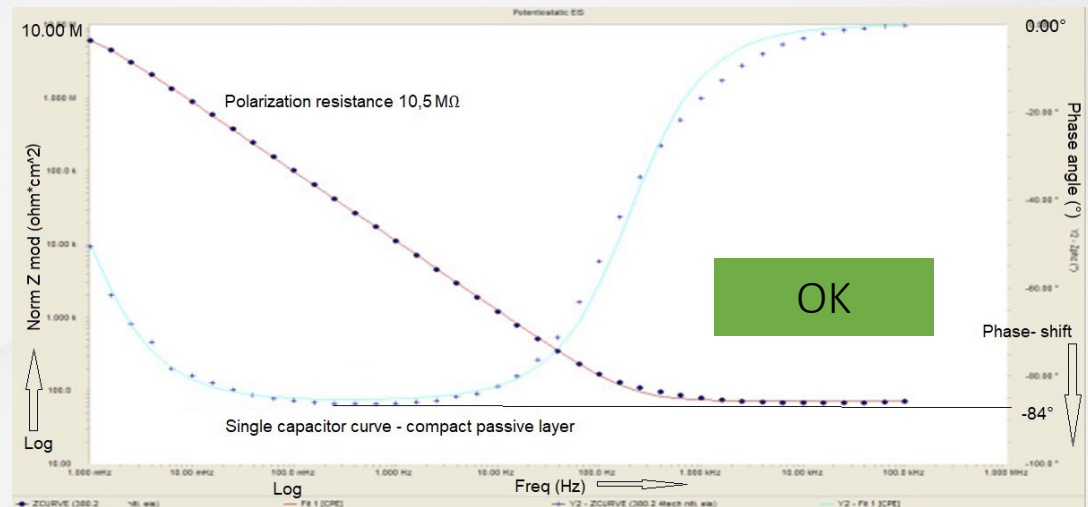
Potentiostatic EIS

10.00 M

1.000 M

100.0 k

10.00 k

1.000 k

100.0

10.00

Norm Z mod (ohm*cm^2)

Log

Polarization resistance 10,5 MΩ

OK

Single capacitor curve - compact passive layer

0.00°

-20.00°

-40.00°

-60.00°

-80.00°

-100.0°

Phase angle (°)

Phase- shift

-84°

1.000 mHz | 10.00 mHz | 100.0 mHz | 1.000 Hz | 10.00 Hz | 100.0 Hz | 1.000 kHz | 10.00 kHz | 100.0 kHz | 1.000 MHz

Log

Freq (Hz)

ZCURVE (380.2 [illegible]) — Fit 1 [CPE] — Y2 - ZCURVE (380.2 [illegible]) — Y2 - Fit 1 [CPE]